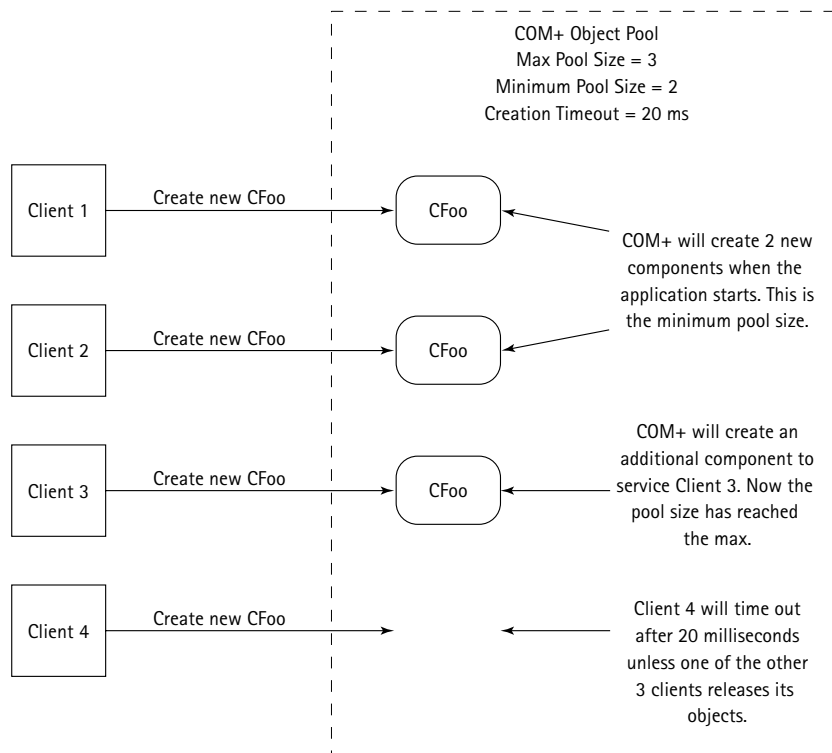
COM+ Object Pool
Max Pool Size = 3
Minimum Pool Size = 2
Creation Timeout = 20 ms

Client 1

Create new CFoo

CFoo

COM+ will create 2 new components when the application starts. This is the minimum pool size.

Client 2

Create new CFoo

CFoo

Client 3

Create new CFoo

CFoo

COM+ will create an additional component to service Client 3. Now the pool size has reached the max.

Client 4

Create new CFoo

Client 4 will time out after 20 milliseconds unless one of the other 3 clients releases its objects.